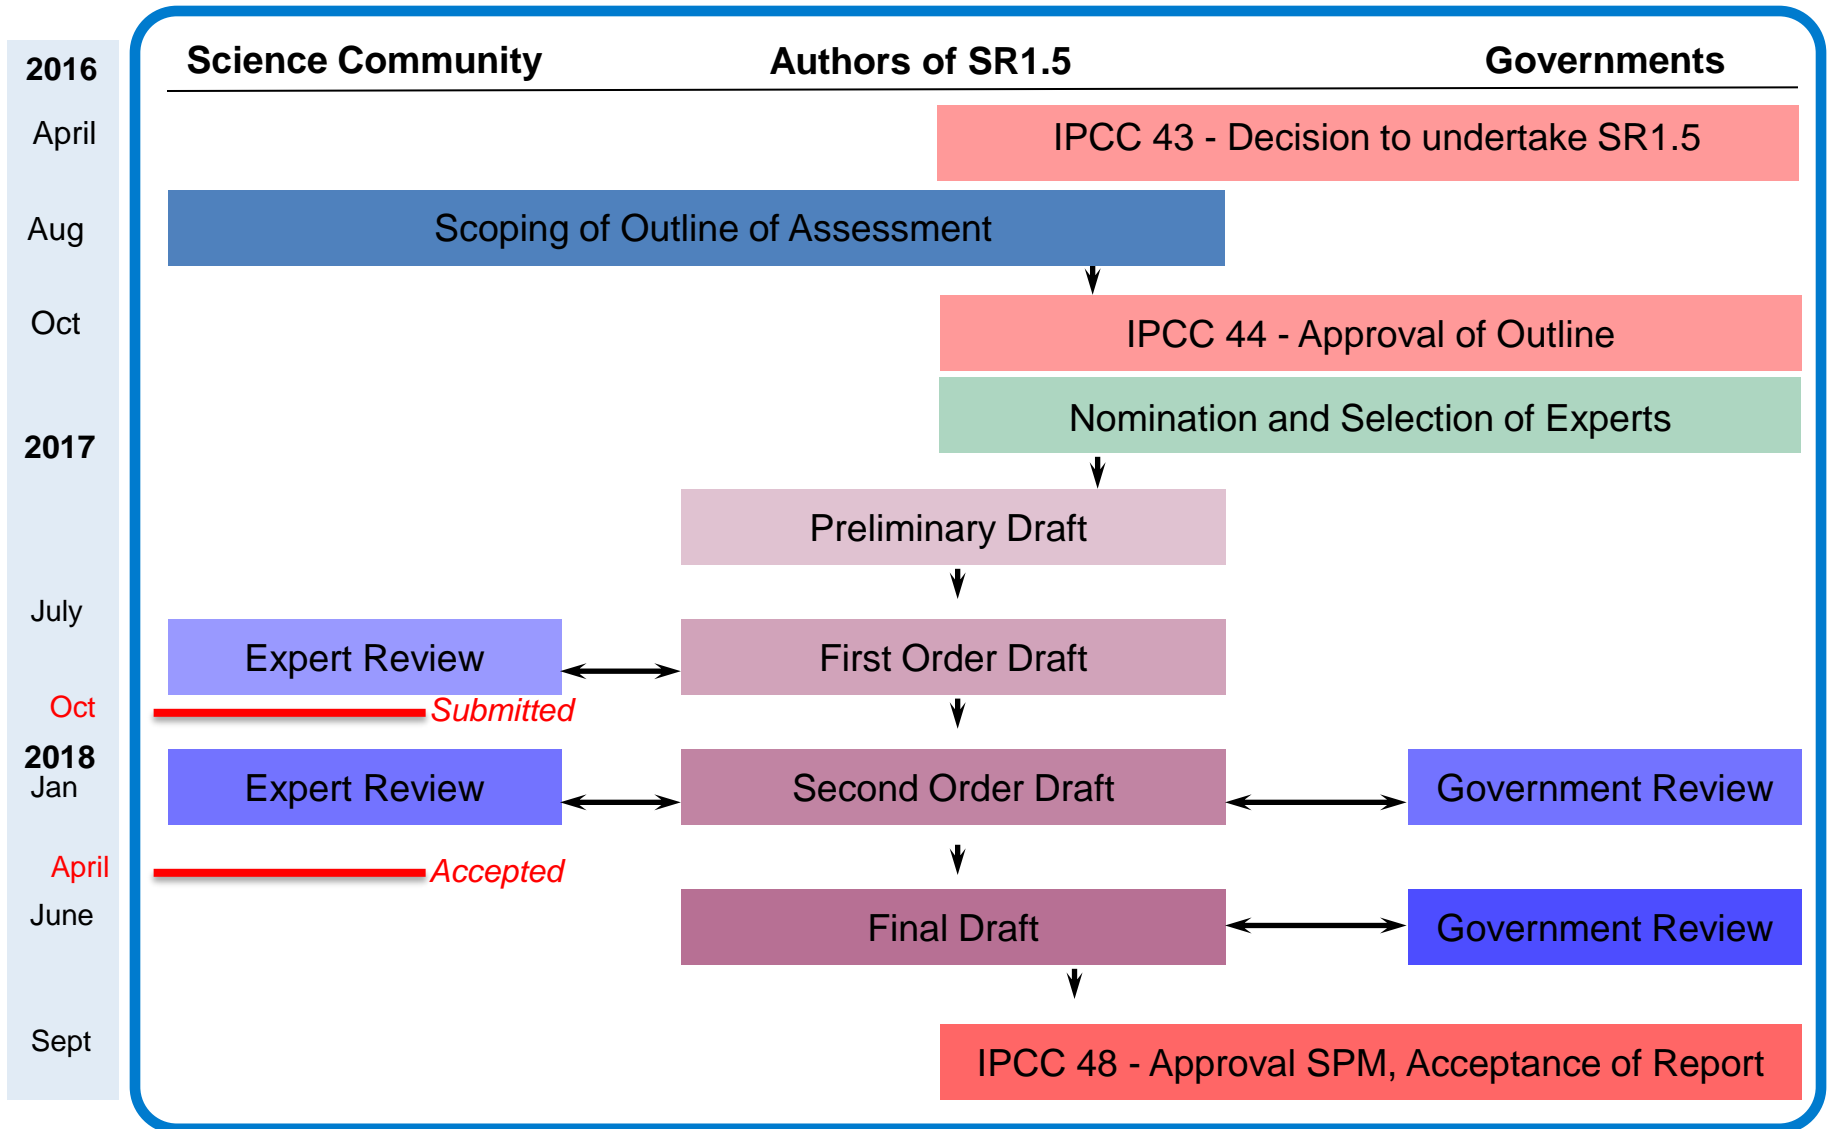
2016
April
Aug
Oct
2017
July
Oct
2018
Jan
April
June
Sept

Science Community
Authors of SR1.5
Governments

IPCC 43 - Decision to undertake SR1.5

Scoping of Outline of Assessment

IPCC 44 - Approval of Outline

Nomination and Selection of Experts

Preliminary Draft

Expert Review
First Order Draft

Submitted

Expert Review
Second Order Draft
Government Review

Accepted

Final Draft
Government Review

IPCC 48 - Approval SPM, Acceptance of Report